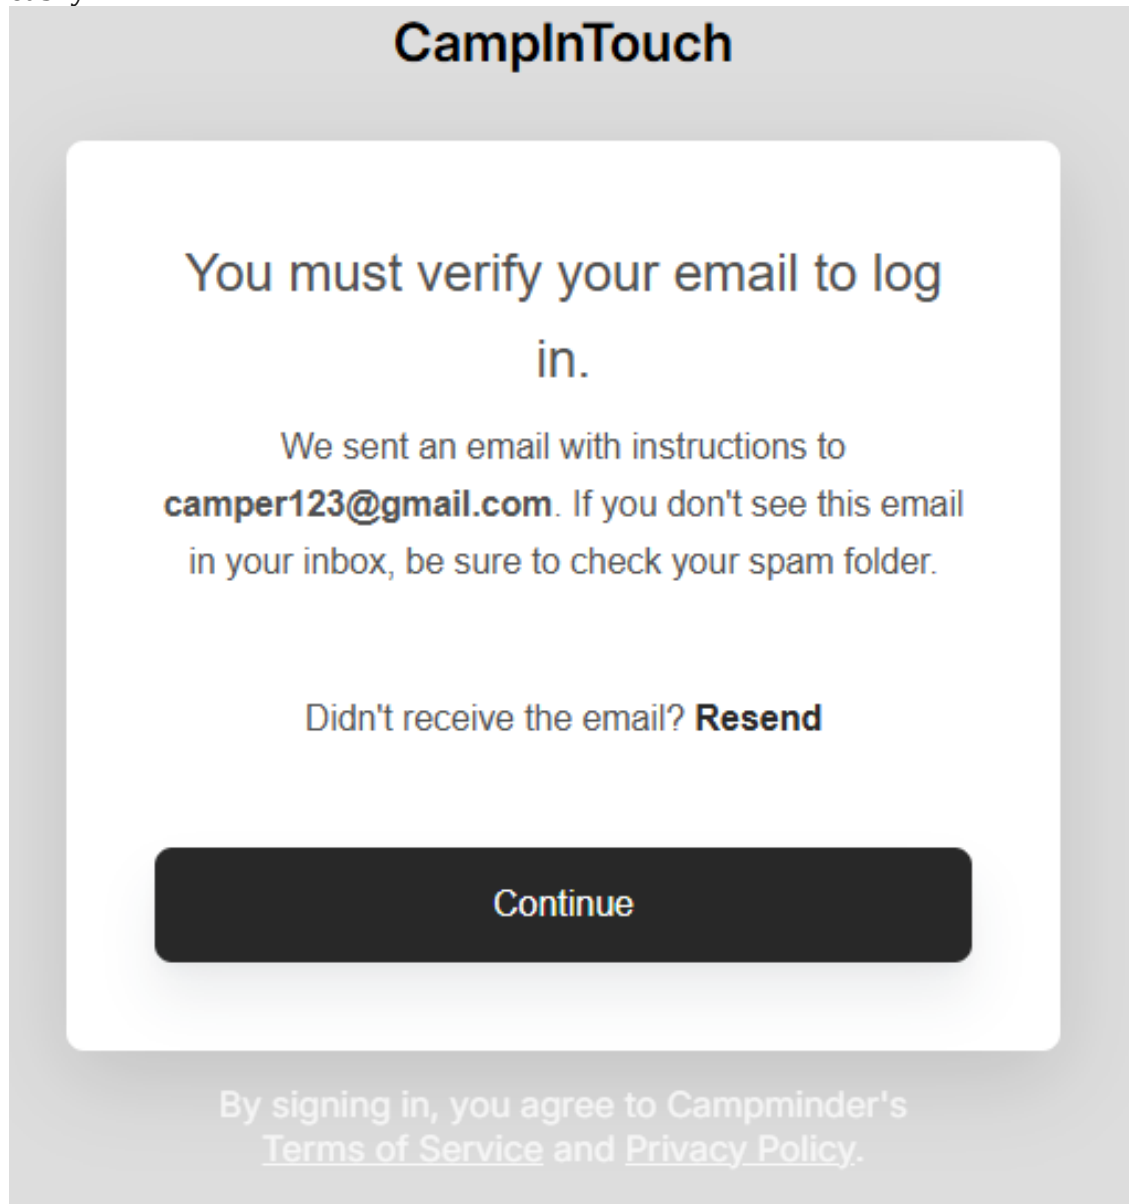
CampInTouch

You must verify your email to log in.

We sent an email with instructions to **camper123@gmail.com**. If you don't see this email in your inbox, be sure to check your spam folder.

Didn't receive the email? **Resend**

Continue

By signing in, you agree to Campminder's Terms of Service and Privacy Policy.